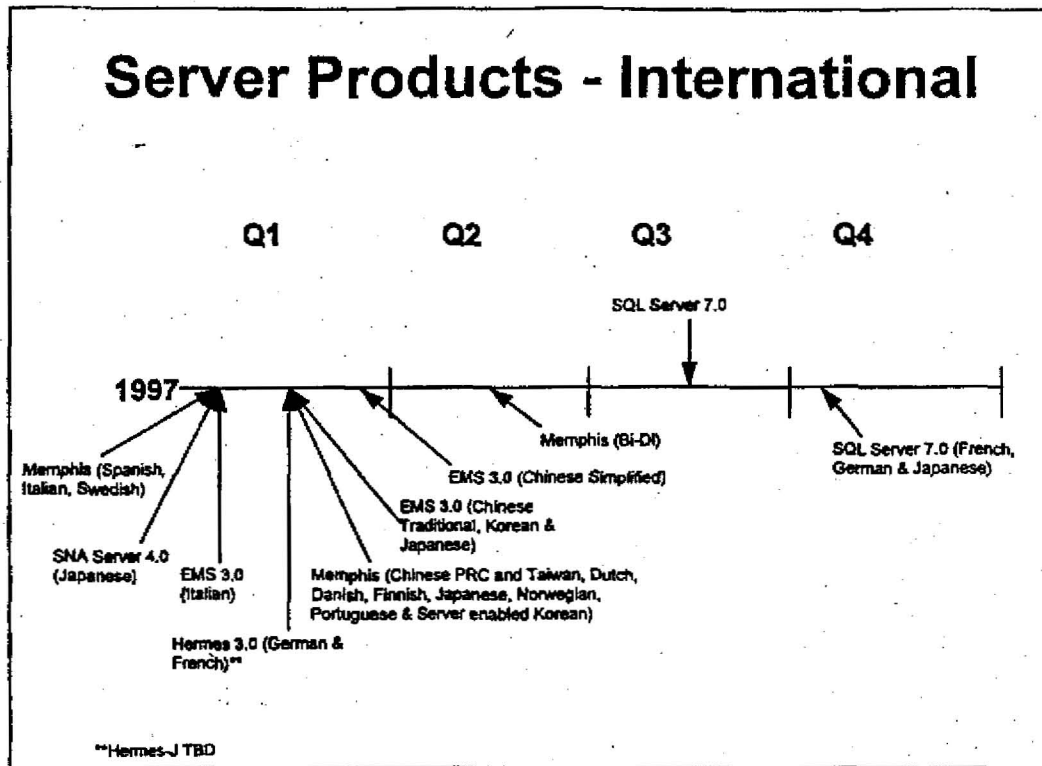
Server Products - International

Q1

Q2

Q3

Q4

SQL Server 7.0

1997

Memphis (Bi-Di)

SQL Server 7.0 (French, German & Japanese)

Memphis (Spanish, Italian, Swedish)

EMS 3.0 (Chinese Simplified)

EMS 3.0 (Chinese Traditional, Korean & Japanese)

SNA Server 4.0 (Japanese)

EMS 3.0 (Italian)

Memphis (Chinese PRC and Taiwan, Dutch, Danish, Finnish, Japanese, Norwegian, Portuguese & Server enabled Korean)

Hermes 3.0 (German & French)**

**Hermes-J TBD